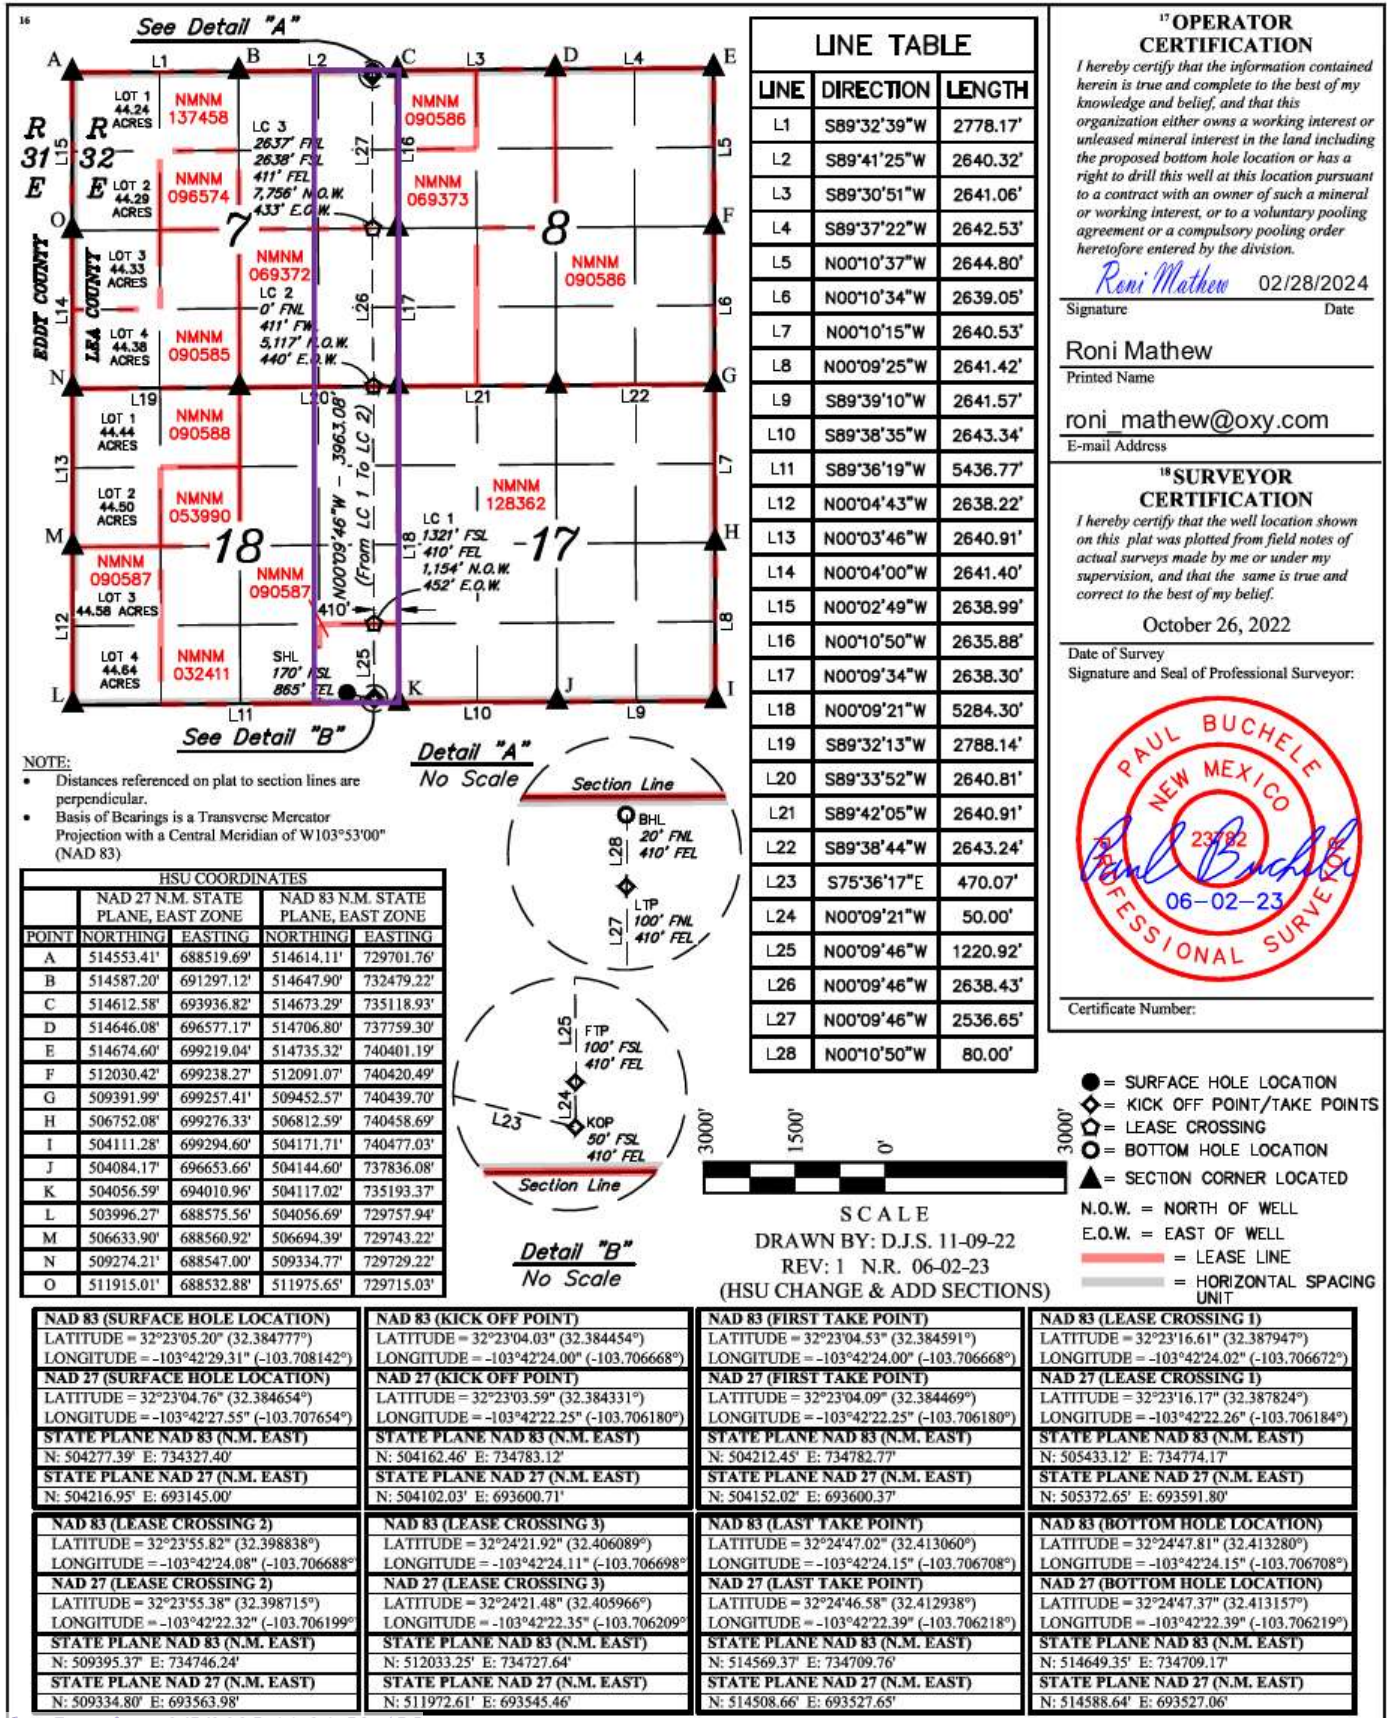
16

See Detail "A"

A L1 B L2 C L3 D L4 E

R 31 E   R 32 E

L15 LOT 1 44.24 ACRES NMNM 137458
LC 3 2637' FNL 2638' FSL 411' FEL 7,756' N.O.W. 433' E.O.W.
L27 L16 NMNM 090586 L5
LOT 2 44.29 ACRES NMNM 096574
NMNM 069373
O 7 8 F
LOT 3 44.33 ACRES NMNM 069372
LC 2 0' FNL 411' FWL 5,117' N.O.W. 440' E.O.W.
NMNM 090586
EDDY COUNTY LEA COUNTY L14 L26 L17 L6
LOT 4 44.38 ACRES NMNM 090585
N L19 L20 L21 L22 G
LOT 1 44.44 ACRES NMNM 090588
L13 N00°09'46"W - 3963.08' (From LC 1 To LC 2)
NMNM 128362 L7
LOT 2 44.50 ACRES NMNM 053990
LC 1 1321' FSL 410' FEL 1,154' N.O.W. 452' E.O.W.
M 18 L18 17 H
NMNM 090587
NMNM 090587
LOT 3 44.58 ACRES
410'
L12 L8
LOT 4 44.64 ACRES NMNM 032411
SHL 170' FSL 865' FEL
L25
L K J I
L11 L10 L9

See Detail "B"

NOTE:
• Distances referenced on plat to section lines are perpendicular.
• Basis of Bearings is a Transverse Mercator Projection with a Central Meridian of W103°53'00" (NAD 83)

Detail "A"
No Scale
Section Line
BHL 20' FNL 410' FEL
L28
LTP 100' FNL 410' FEL
L27

FTP 100' FSL 410' FEL
L25
L24
L23
KOP 50' FSL 410' FEL
Section Line
Detail "B"
No Scale

HSU COORDINATES

| POINT | NAD 27 N.M. STATE PLANE, EAST ZONE NORTHING | EASTING | NAD 83 N.M. STATE PLANE, EAST ZONE NORTHING | EASTING |
|---|---|---|---|---|
| A | 514553.41' | 688519.69' | 514614.11' | 729701.76' |
| B | 514587.20' | 691297.12' | 514647.90' | 732479.22' |
| C | 514612.58' | 693936.82' | 514673.29' | 735118.93' |
| D | 514646.08' | 696577.17' | 514706.80' | 737759.30' |
| E | 514674.60' | 699219.04' | 514735.32' | 740401.19' |
| F | 512030.42' | 699238.27' | 512091.07' | 740420.49' |
| G | 509391.99' | 699257.41' | 509452.57' | 740439.70' |
| H | 506752.08' | 699276.33' | 506812.59' | 740458.69' |
| I | 504111.28' | 699294.60' | 504171.71' | 740477.03' |
| J | 504084.17' | 696653.66' | 504144.60' | 737836.08' |
| K | 504056.59' | 694010.96' | 504117.02' | 735193.37' |
| L | 503996.27' | 688575.56' | 504056.69' | 729757.94' |
| M | 506633.90' | 688560.92' | 506694.39' | 729743.22' |
| N | 509274.21' | 688547.00' | 509334.77' | 729729.22' |
| O | 511915.01' | 688532.88' | 511975.65' | 729715.03' |

LINE TABLE

| LINE | DIRECTION | LENGTH |
|---|---|---|
| L1 | S89°32'39"W | 2778.17' |
| L2 | S89°41'25"W | 2640.32' |
| L3 | S89°30'51"W | 2641.06' |
| L4 | S89°37'22"W | 2642.53' |
| L5 | N00°10'37"W | 2644.80' |
| L6 | N00°10'34"W | 2639.05' |
| L7 | N00°10'15"W | 2640.53' |
| L8 | N00°09'25"W | 2641.42' |
| L9 | S89°39'10"W | 2641.57' |
| L10 | S89°38'35"W | 2643.34' |
| L11 | S89°36'19"W | 5436.77' |
| L12 | N00°04'43"W | 2638.22' |
| L13 | N00°03'46"W | 2640.91' |
| L14 | N00°04'00"W | 2641.40' |
| L15 | N00°02'49"W | 2638.99' |
| L16 | N00°10'50"W | 2635.88' |
| L17 | N00°09'34"W | 2638.30' |
| L18 | N00°09'21"W | 5284.30' |
| L19 | S89°32'13"W | 2788.14' |
| L20 | S89°33'52"W | 2640.81' |
| L21 | S89°42'05"W | 2640.91' |
| L22 | S89°38'44"W | 2643.24' |
| L23 | S75°36'17"E | 470.07' |
| L24 | N00°09'21"W | 50.00' |
| L25 | N00°09'46"W | 1220.92' |
| L26 | N00°09'46"W | 2638.43' |
| L27 | N00°09'46"W | 2536.65' |
| L28 | N00°10'50"W | 80.00' |

3000' 1500' 0' 3000'
SCALE
DRAWN BY: D.J.S. 11-09-22
REV: 1 N.R. 06-02-23
(HSU CHANGE & ADD SECTIONS)

17 OPERATOR CERTIFICATION
I hereby certify that the information contained herein is true and complete to the best of my knowledge and belief, and that this organization either owns a working interest or unleased mineral interest in the land including the proposed bottom hole location or has a right to drill this well at this location pursuant to a contract with an owner of such a mineral or working interest, or to a voluntary pooling agreement or a compulsory pooling order heretofore entered by the division.
Roni Mathew 02/28/2024
Signature Date
Roni Mathew
Printed Name
roni_mathew@oxy.com
E-mail Address

18 SURVEYOR CERTIFICATION
I hereby certify that the well location shown on this plat was plotted from field notes of actual surveys made by me or under my supervision, and that the same is true and correct to the best of my belief.
October 26, 2022
Date of Survey
Signature and Seal of Professional Surveyor:
PAUL BUCHELE NEW MEXICO 23782 PROFESSIONAL SURVEYOR
Paul Buchele
06-02-23
Certificate Number:

● = SURFACE HOLE LOCATION
◇ = KICK OFF POINT/TAKE POINTS
= LEASE CROSSING
○ = BOTTOM HOLE LOCATION
▲ = SECTION CORNER LOCATED
N.O.W. = NORTH OF WELL
E.O.W. = EAST OF WELL
= LEASE LINE
= HORIZONTAL SPACING UNIT

NAD 83 (SURFACE HOLE LOCATION)
LATITUDE = 32°23'05.20" (32.384777°)
LONGITUDE = -103°42'29.31" (-103.708142°)
NAD 27 (SURFACE HOLE LOCATION)
LATITUDE = 32°23'04.76" (32.384654°)
LONGITUDE = -103°42'27.55" (-103.707654°)
STATE PLANE NAD 83 (N.M. EAST)
N: 504277.39' E: 734327.40'
STATE PLANE NAD 27 (N.M. EAST)
N: 504216.95' E: 693145.00'

NAD 83 (KICK OFF POINT)
LATITUDE = 32°23'04.03" (32.384454°)
LONGITUDE = -103°42'24.00" (-103.706668°)
NAD 27 (KICK OFF POINT)
LATITUDE = 32°23'03.59" (32.384331°)
LONGITUDE = -103°42'22.25" (-103.706180°)
STATE PLANE NAD 83 (N.M. EAST)
N: 504162.46' E: 734783.12'
STATE PLANE NAD 27 (N.M. EAST)
N: 504102.03' E: 693600.71'

NAD 83 (FIRST TAKE POINT)
LATITUDE = 32°23'04.53" (32.384591°)
LONGITUDE = -103°42'24.00" (-103.706668°)
NAD 27 (FIRST TAKE POINT)
LATITUDE = 32°23'04.09" (32.384469°)
LONGITUDE = -103°42'22.25" (-103.706180°)
STATE PLANE NAD 83 (N.M. EAST)
N: 504212.45' E: 734782.77'
STATE PLANE NAD 27 (N.M. EAST)
N: 504152.02' E: 693600.37'

NAD 83 (LEASE CROSSING 1)
LATITUDE = 32°23'16.61" (32.387947°)
LONGITUDE = -103°42'24.02" (-103.706672°)
NAD 27 (LEASE CROSSING 1)
LATITUDE = 32°23'16.17" (32.387824°)
LONGITUDE = -103°42'22.26" (-103.706184°)
STATE PLANE NAD 83 (N.M. EAST)
N: 505433.12' E: 734774.17'
STATE PLANE NAD 27 (N.M. EAST)
N: 505372.65' E: 693591.80'

NAD 83 (LEASE CROSSING 2)
LATITUDE = 32°23'55.82" (32.398838°)
LONGITUDE = -103°42'24.08" (-103.706688°)
NAD 27 (LEASE CROSSING 2)
LATITUDE = 32°23'55.38" (32.398715°)
LONGITUDE = -103°42'22.32" (-103.706199°)
STATE PLANE NAD 83 (N.M. EAST)
N: 509395.37' E: 734746.24'
STATE PLANE NAD 27 (N.M. EAST)
N: 509334.80' E: 693563.98'

NAD 83 (LEASE CROSSING 3)
LATITUDE = 32°24'21.92" (32.406089°)
LONGITUDE = -103°42'24.11" (-103.706698°)
NAD 27 (LEASE CROSSING 3)
LATITUDE = 32°24'21.48" (32.405966°)
LONGITUDE = -103°42'22.35" (-103.706209°)
STATE PLANE NAD 83 (N.M. EAST)
N: 512033.25' E: 734727.64'
STATE PLANE NAD 27 (N.M. EAST)
N: 511972.61' E: 693545.46'

NAD 83 (LAST TAKE POINT)
LATITUDE = 32°24'47.02" (32.413060°)
LONGITUDE = -103°42'24.15" (-103.706708°)
NAD 27 (LAST TAKE POINT)
LATITUDE = 32°24'46.58" (32.412938°)
LONGITUDE = -103°42'22.39" (-103.706218°)
STATE PLANE NAD 83 (N.M. EAST)
N: 514569.37' E: 734709.76'
STATE PLANE NAD 27 (N.M. EAST)
N: 514508.66' E: 693527.65'

NAD 83 (BOTTOM HOLE LOCATION)
LATITUDE = 32°24'47.81" (32.413280°)
LONGITUDE = -103°42'24.15" (-103.706708°)
NAD 27 (BOTTOM HOLE LOCATION)
LATITUDE = 32°24'47.37" (32.413157°)
LONGITUDE = -103°42'22.39" (-103.706219°)
STATE PLANE NAD 83 (N.M. EAST)
N: 514649.35' E: 734709.17'
STATE PLANE NAD 27 (N.M. EAST)
N: 514588.64' E: 693527.06'